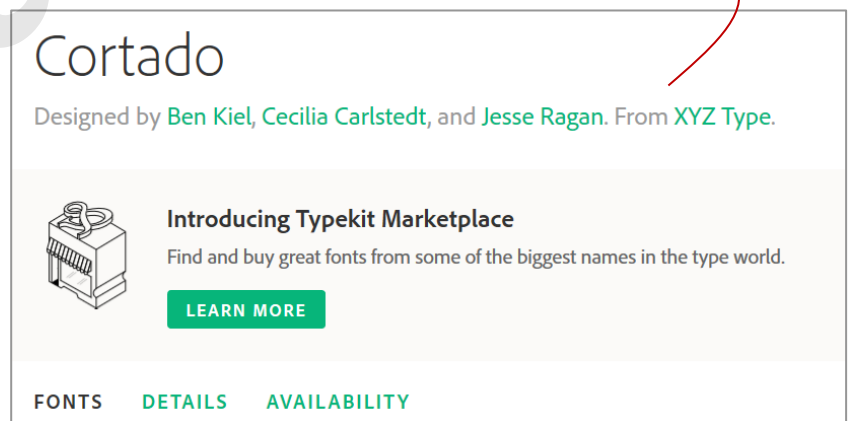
Cortado

Designed by Ben Kiel, Cecilia Carlstedt, and Jesse Ragan. From XYZ Type.

Introducing Typekit Marketplace

Find and buy great fonts from some of the biggest names in the type world.

LEARN MORE

FONTS DETAILS AVAILABILITY